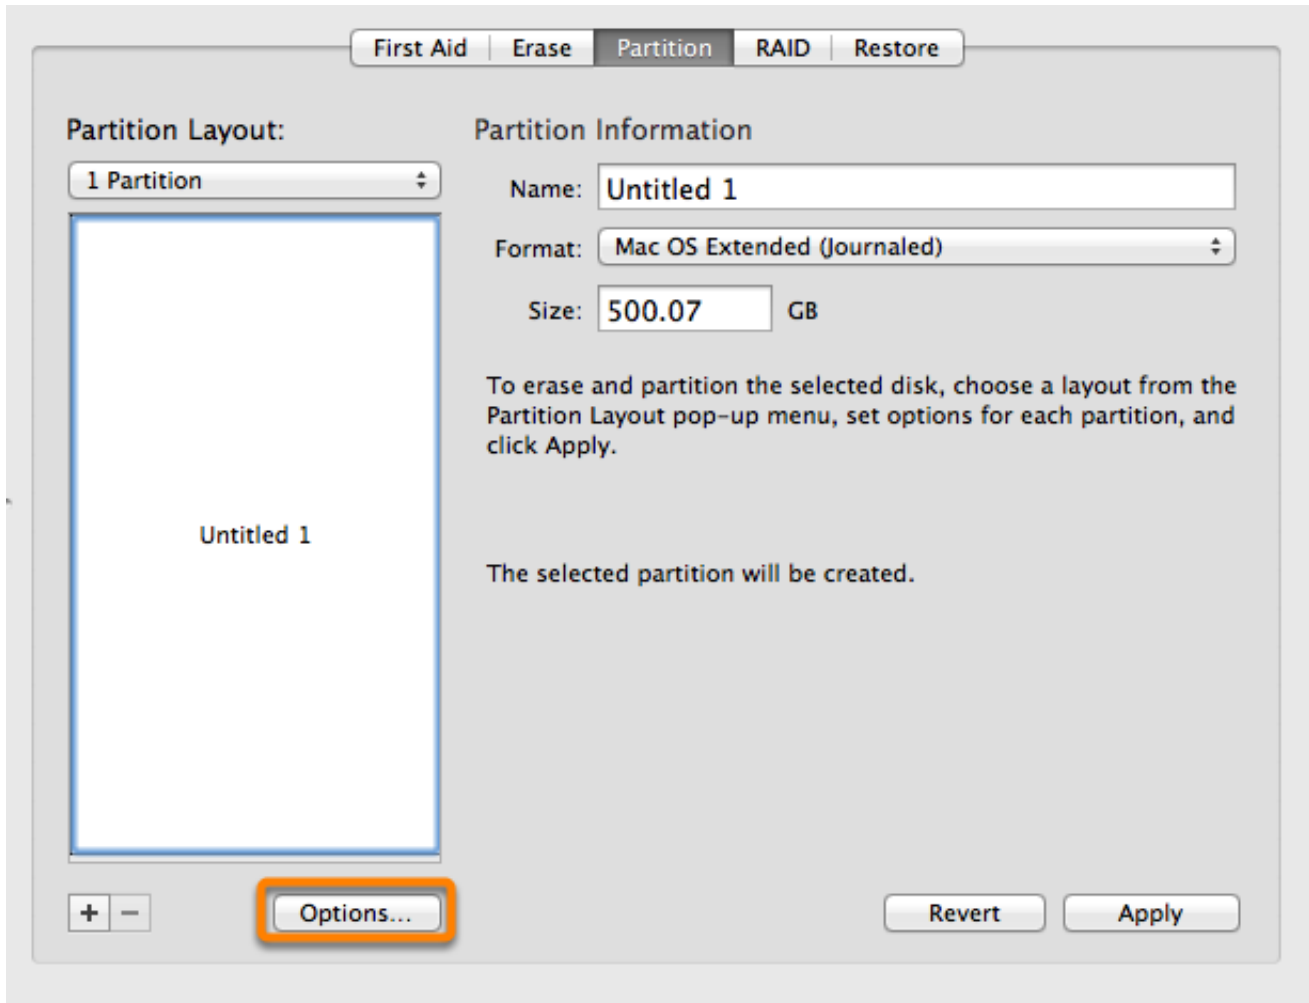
First Aid | Erase | Partition | RAID | Restore

Partition Layout:

1 Partition

Untitled 1

Partition Information

Name: Untitled 1

Format: Mac OS Extended (Journaled)

Size: 500.07 GB

To erase and partition the selected disk, choose a layout from the Partition Layout pop-up menu, set options for each partition, and click Apply.

The selected partition will be created.

+ −

Options...

Revert

Apply